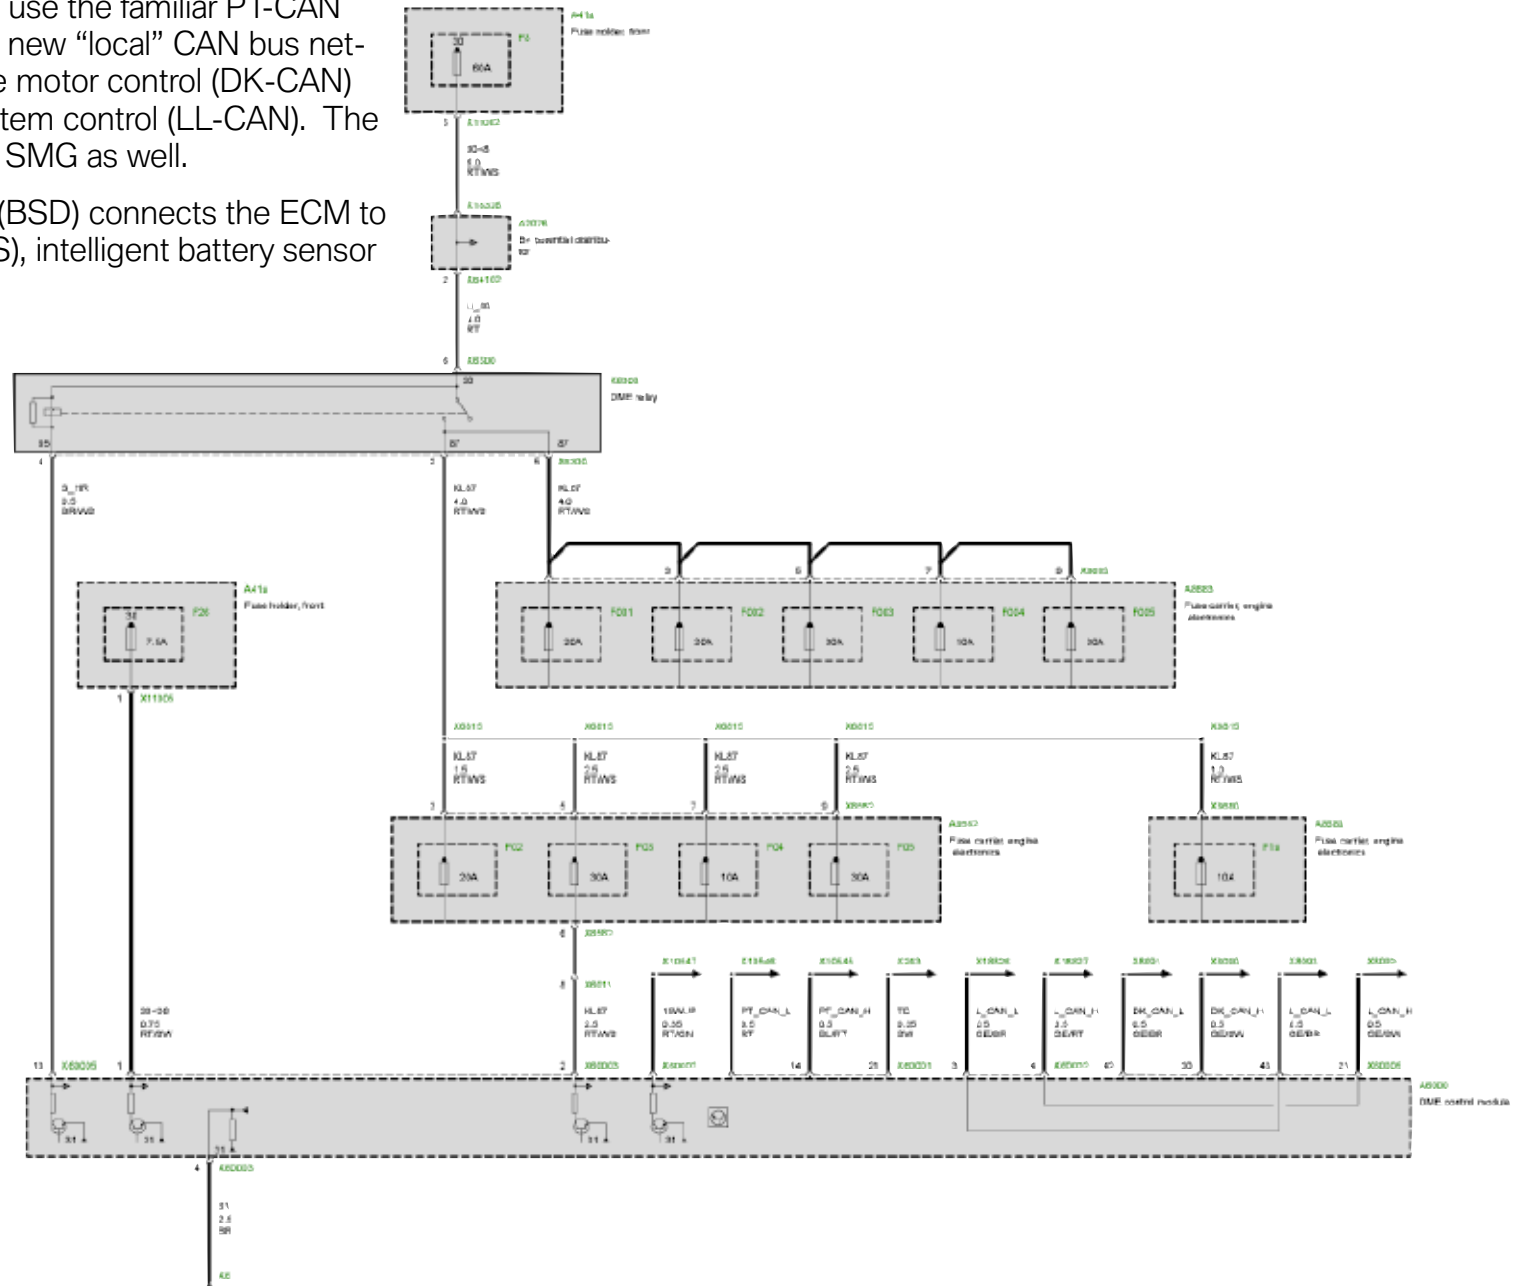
use the familiar PT-CAN new "local" CAN bus net- e motor control (DK-CAN) tem control (LL-CAN). The SMG as well.

(BSD) connects the ECM to S), intelligent battery sensor

A41a
Fuse holder, front
F4
30
80A

A2076
B+ potential distributor

X6300
DME relay
30
85
87
87

KL87
4.0
RT/WS

KL87
4.0
RT/WS

A8683
Fuse carrier, engine electronics
F001 F002 F003 F004 F005
20A 30A 30A 10A 30A

A41a
Fuse holder, front
F26
7.5A
X11005

A8682
Fuse carrier, engine electronics
F02 F03 F04 F05
20A 30A 10A 30A

A8680
Fuse carrier, engine electronics
F1a
10A

KL87
1.5
RT/WS

KL87
2.5
RT/WS

KL87
2.5
RT/WS

KL87
2.5
RT/WS

KL87
1.0
RT/WS

KL87
2.5
RT/WS

30-50
0.75
RT/SW

PT_CAN_L
0.5
RT

PT_CAN_H
0.5
BL/RT

TD
0.35
SW

L_CAN_L
0.5
GE/BR

L_CAN_H
0.5
GE/RT

DK_CAN_L
0.5
GE/BR

DK_CAN_H
0.5
GE/SW

L_CAN_L
0.5
GE/BR

L_CAN_H
0.5
GE/SW

A6000
DME control module

31
2.5
BR